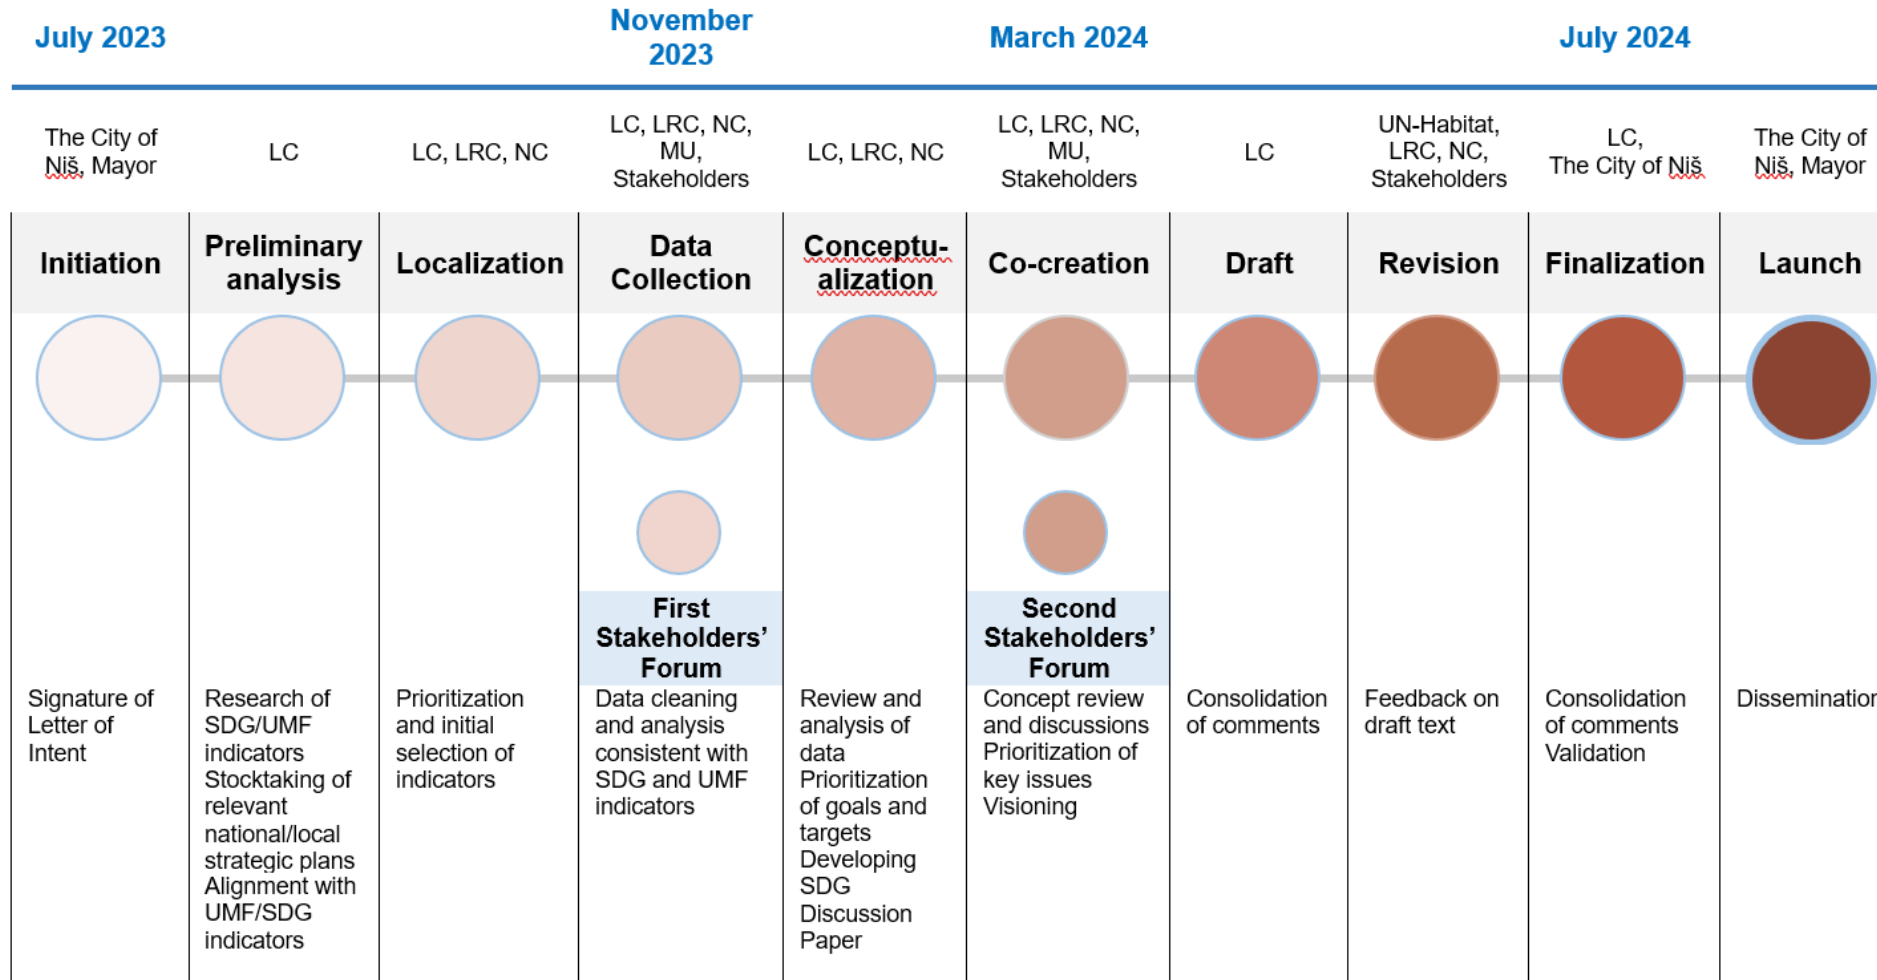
July 2023

November 2023

March 2024

July 2024

| The City of Niš, Mayor | LC | LC, LRC, NC | LC, LRC, NC, MU, Stakeholders | LC, LRC, NC | LC, LRC, NC, MU, Stakeholders | LC | UN-Habitat, LRC, NC, Stakeholders | LC, The City of Niš | The City of Niš, Mayor |
|---|---|---|---|---|---|---|---|---|---|
| Initiation | Preliminary analysis | Localization | Data Collection | Conceptu-alization | Co-creation | Draft | Revision | Finalization | Launch |
| | | | First Stakeholders' Forum | | Second Stakeholders' Forum | | | | |
| Signature of Letter of Intent | Research of SDG/UMF indicators Stocktaking of relevant national/local strategic plans Alignment with UMF/SDG indicators | Prioritization and initial selection of indicators | Data cleaning and analysis consistent with SDG and UMF indicators | Review and analysis of data Prioritization of goals and targets Developing SDG Discussion Paper | Concept review and discussions Prioritization of key issues Visioning | Consolidation of comments | Feedback on draft text | Consolidation of comments Validation | Disseminatior |